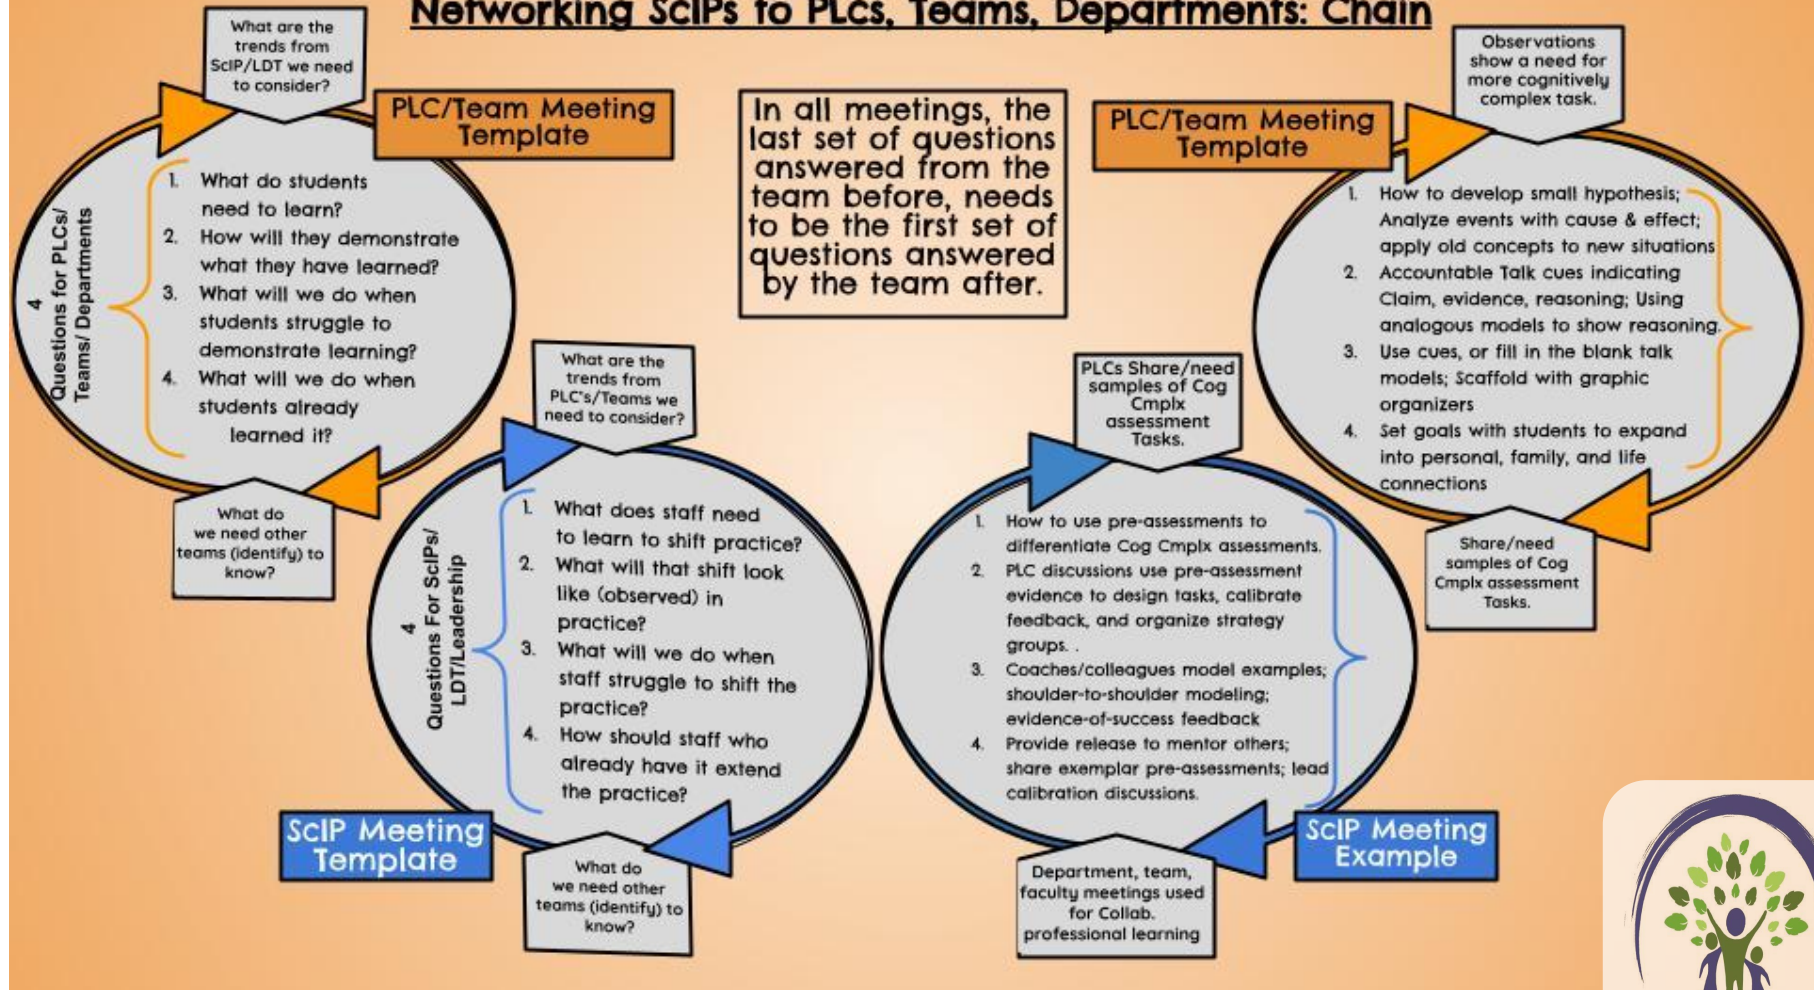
Networking ScIPs to PLCs, Teams, Departments: Chain

What are the trends from ScIP/LDT we need to consider?

PLC/Team Meeting Template

4 Questions for PLCs/ Teams/ Departments

1. What do students need to learn?
2. How will they demonstrate what they have learned?
3. What will we do when students struggle to demonstrate learning?
4. What will we do when students already learned it?

What do we need other teams (identify) to know?

In all meetings, the last set of questions answered from the team before, needs to be the first set of questions answered by the team after.

Observations show a need for more cognitively complex task.

PLC/Team Meeting Template

1. How to develop small hypothesis; Analyze events with cause & effect; apply old concepts to new situations
2. Accountable Talk cues indicating Claim, evidence, reasoning; Using analogous models to show reasoning.
3. Use cues, or fill in the blank talk models; Scaffold with graphic organizers
4. Set goals with students to expand into personal, family, and life connections

Share/need samples of Cog Cmplx assessment Tasks.

What are the trends from PLC's/Teams we need to consider?

4 Questions For ScIPs/ LDT/Leadership

1. What does staff need to learn to shift practice?
2. What will that shift look like (observed) in practice?
3. What will we do when staff struggle to shift the practice?
4. How should staff who already have it extend the practice?

ScIP Meeting Template

What do we need other teams (identify) to know?

PLCs Share/need samples of Cog Cmplx assessment Tasks.

1. How to use pre-assessments to differentiate Cog Cmplx assessments.
2. PLC discussions use pre-assessment evidence to design tasks, calibrate feedback, and organize strategy groups. .
3. Coaches/colleagues model examples; shoulder-to-shoulder modeling; evidence-of-success feedback
4. Provide release to mentor others; share exemplar pre-assessments; lead calibration discussions.

ScIP Meeting Example

Department, team, faculty meetings used for Collab. professional learning